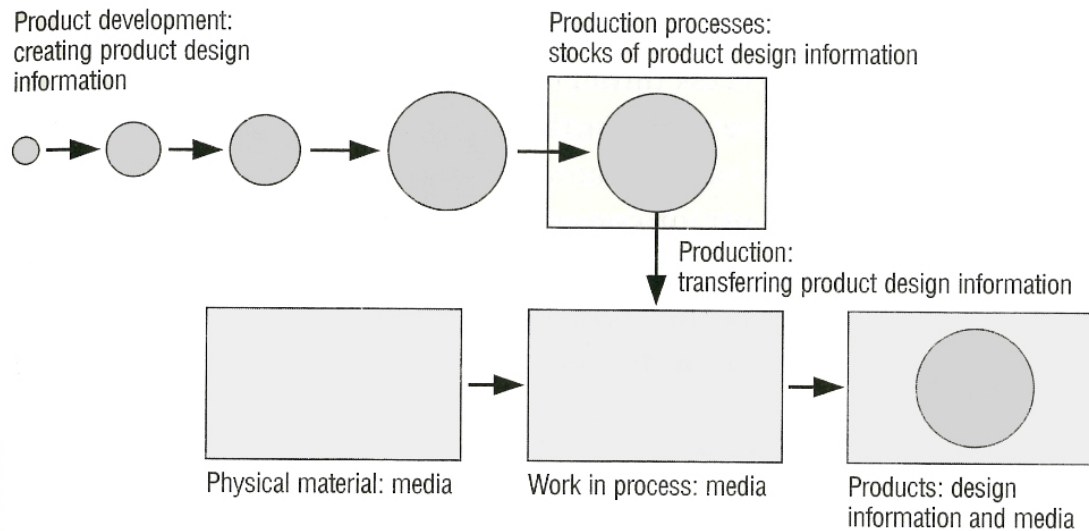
Product development: creating product design information

Production processes: stocks of product design information

Production: transferring product design information

Physical material: media

Work in process: media

Products: design information and media